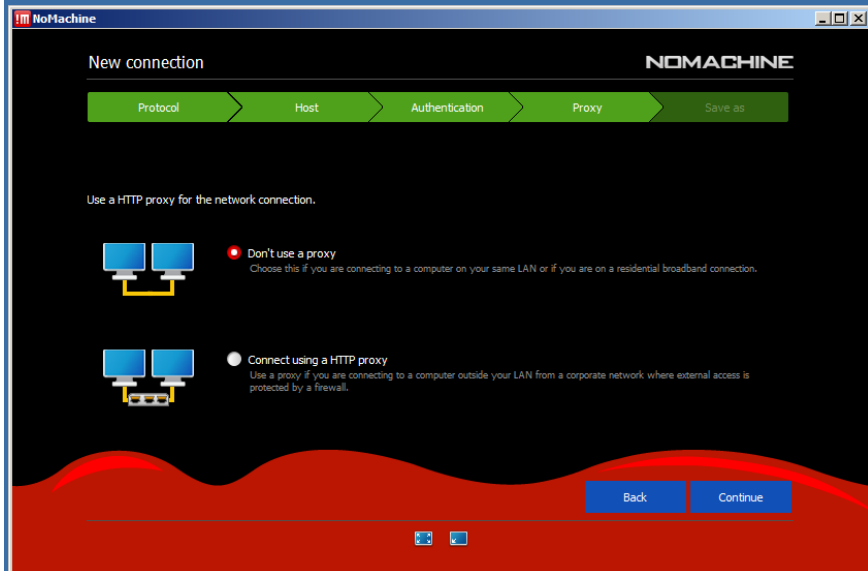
NoMachine

New connection

NOMACHINE

Protocol | Host | Authentication | Proxy | Save as

Use a HTTP proxy for the network connection.

Don't use a proxy
Choose this if you are connecting to a computer on your same LAN or if you are on a residential broadband connection.

Connect using a HTTP proxy
Use a proxy if you are connecting to a computer outside your LAN from a corporate network where external access is protected by a firewall.

Back

Continue